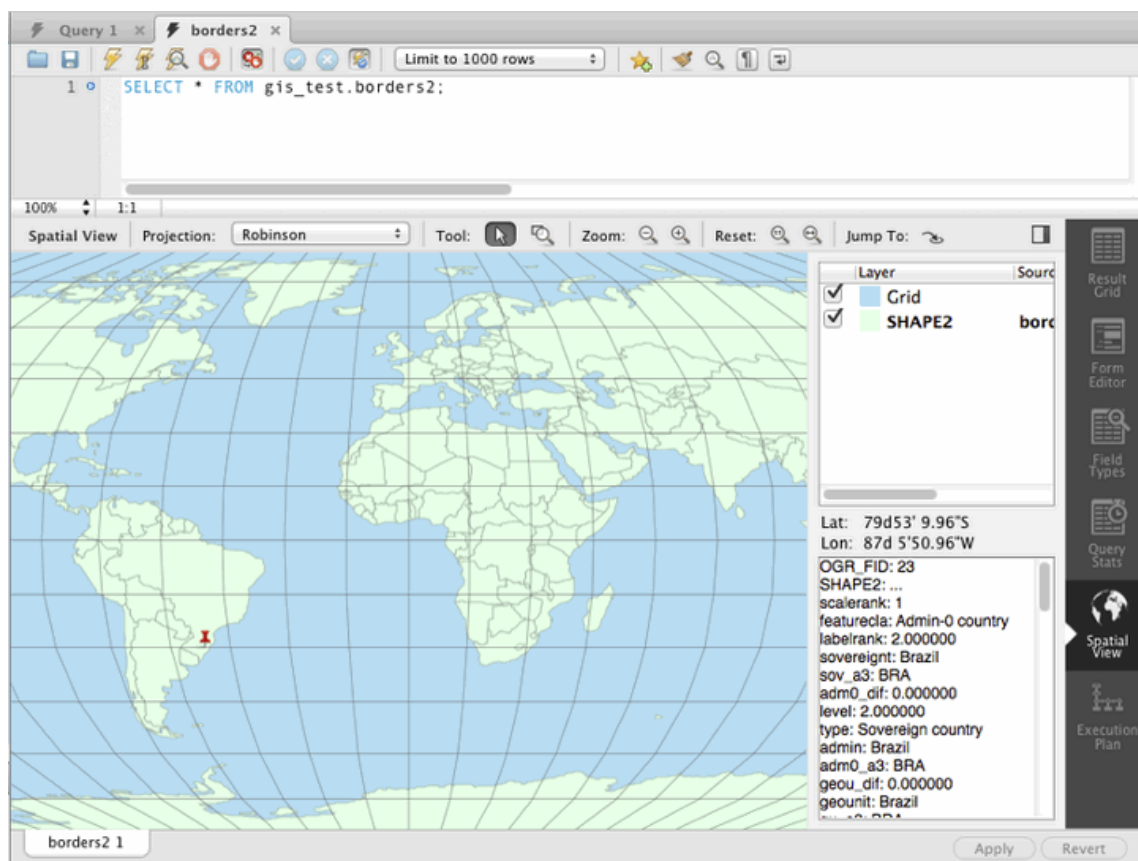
Query 1 ×   borders2 ×

Limit to 1000 rows

1   SELECT * FROM gis_test.borders2;

100%   1:1

Spatial View   Projection: Robinson   Tool:   Zoom:   Reset:   Jump To:

| Layer | Sourc |
|---|---|
| Grid | |
| SHAPE2 | borc |

Lat: 79d53' 9.96"S
Lon: 87d 5'50.96"W

OGR_FID: 23
SHAPE2: ...
scalerank: 1
featurecla: Admin-0 country
labelrank: 2.000000
sovereignt: Brazil
sov_a3: BRA
adm0_dif: 0.000000
level: 2.000000
type: Sovereign country
admin: Brazil
adm0_a3: BRA
geou_dif: 0.000000
geounit: Brazil
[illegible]

Result Grid
Form Editor
Field Types
Query Stats
Spatial View
Execution Plan

borders2 1

Apply   Revert